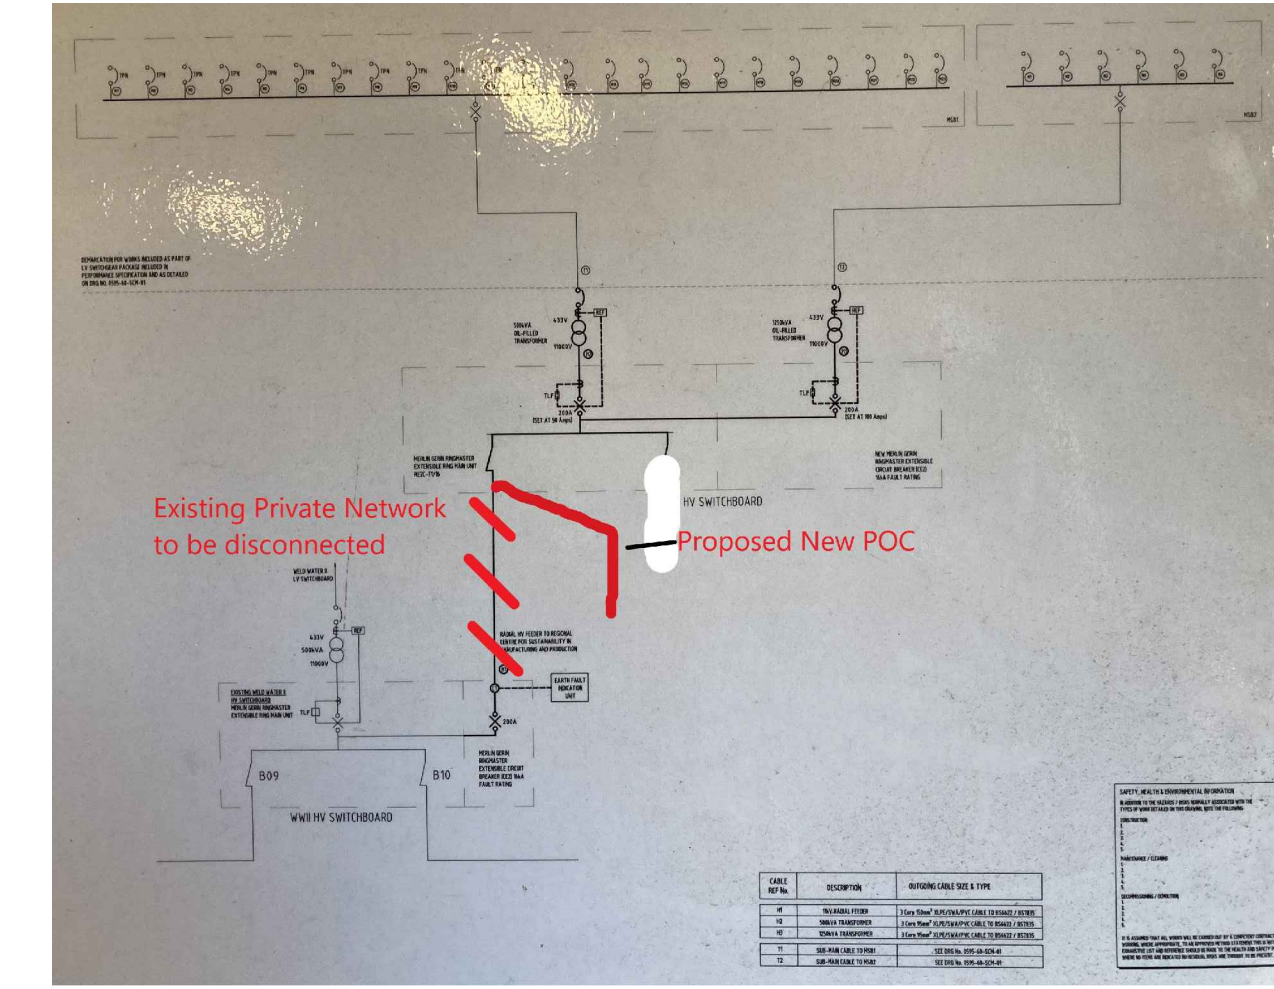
MSB1

MSB2

DEMARCATION FOR WORKS INCLUDED AS PART OF LV SWITCHGEAR PACKAGE INCLUDED IN PERFORMANCE SPECIFICATION AND AS DETAILED ON DRG NO. 0595-60-SCM-01

T1

T2

433V
500kVA OIL-FILLED TRANSFORMER
11000V

REF

433V
1250kVA OIL-FILLED TRANSFORMER
11000V

REF

TLF

TLF

200A (SET AT 50 Amps)

200A (SET AT 100 Amps)

MERLIN GERIN RINGMASTER EXTENSIBLE RING MAIN UNIT RESC-T1/16

NEW MERLIN GERIN RINGMASTER EXTENSIBLE CIRCUIT BREAKER (CB) 16kA FAULT RATING

HV SWITCHBOARD

Existing Private Network to be disconnected

Proposed New POC

WELD WATER II LV SWITCHBOARD

433V
500kVA
11000V

REF

EXISTING WELD WATER II HV SWITCHBOARD MERLIN GERIN RINGMASTER EXTENSIBLE RING MAIN UNIT

TLF

RADIAL HV FEEDER TO REGIONAL CENTRE FOR SUSTAINABILITY IN MANUFACTURING AND PRODUCTION

EARTH FAULT INDICATION UNIT

200A

MERLIN GERIN RINGMASTER EXTENSIBLE CIRCUIT BREAKER (CB) 16kA FAULT RATING

B09

B10

WWII HV SWITCHBOARD

SAFETY, HEALTH & ENVIRONMENTAL INFORMATION
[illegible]

| CABLE REF No. | DESCRIPTION | OUTGOING CABLE SIZE & TYPE |
|---|---|---|
| H1 | 11kV RADIAL FEEDER | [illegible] |
| H2 | 500kVA TRANSFORMER | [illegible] |
| H3 | 1250kVA TRANSFORMER | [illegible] |
| T1 | SUB-MAIN CABLE TO MSB1 | SEE DRG No. 0595-60-SCM-01 |
| T2 | SUB-MAIN CABLE TO MSB2 | SEE DRG No. 0595-60-SCM-01 |